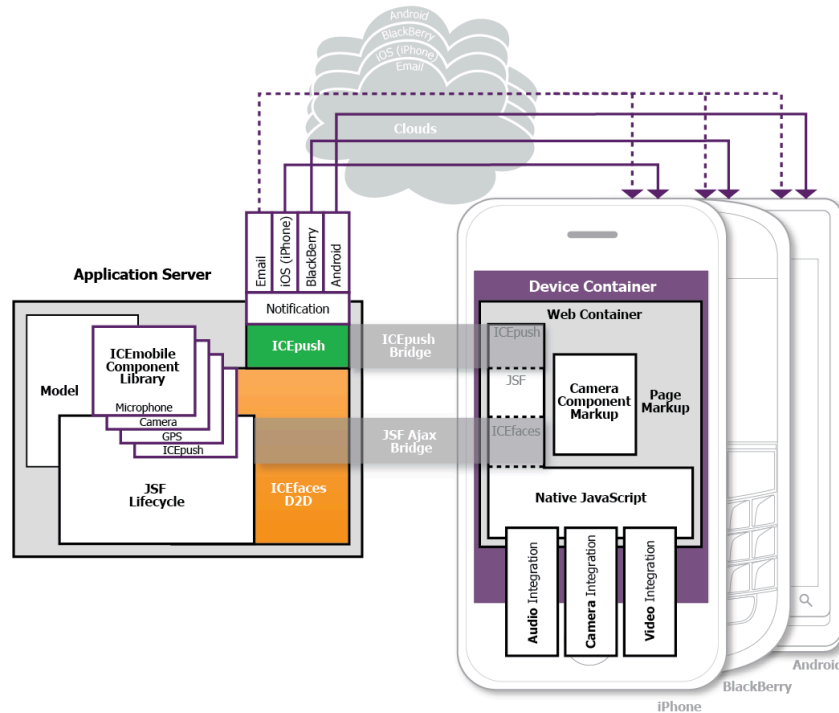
Android
BlackBerry
iOS (iPhone)
Email

Clouds

Email
iOS (iPhone)
BlackBerry
Android

Application Server

Notification

ICEpush

Model

ICEmobile Component Library

Microphone
Camera
GPS
ICEpush

JSF Lifecycle

ICEfaces D2D

ICEpush Bridge

JSF Ajax Bridge

Device Container

Web Container

ICEpush
JSF
ICEfaces

Camera Component Markup

Page Markup

Native JavaScript

Audio Integration
Camera Integration
Video Integration

iPhone
BlackBerry
Android